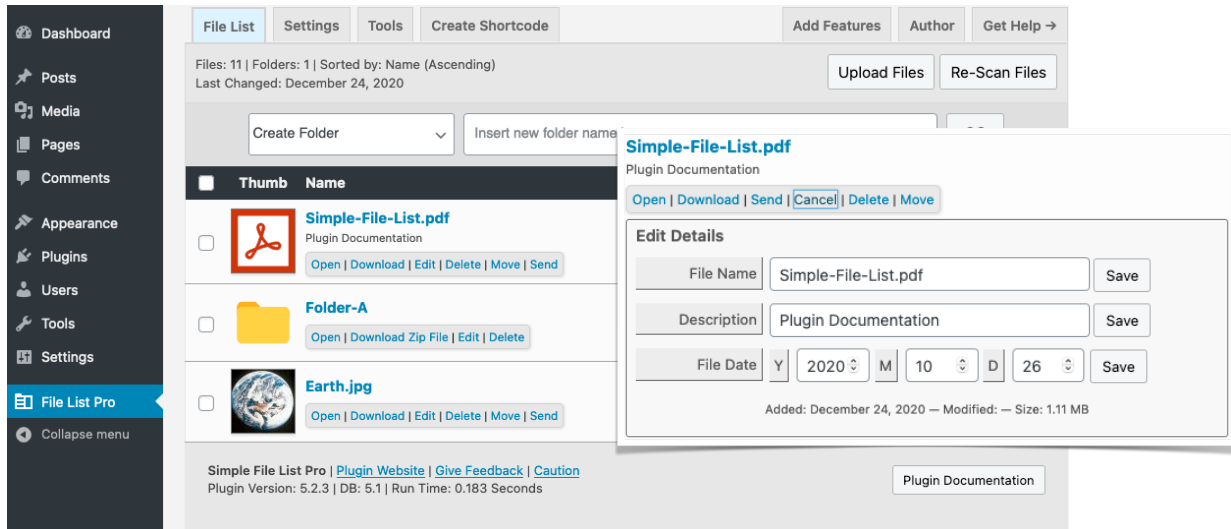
Dashboard
Posts
Media
Pages
Comments
Appearance
Plugins
Users
Tools
Settings
File List Pro
Collapse menu

File List | Settings | Tools | Create Shortcode | Add Features | Author | Get Help →

Files: 11 | Folders: 1 | Sorted by: Name (Ascending)
Last Changed: December 24, 2020

Upload Files | Re-Scan Files

Create Folder | Insert new folder name

Thumb | Name

Simple-File-List.pdf
Plugin Documentation
Open | Download | Edit | Delete | Move | Send

Folder-A
Open | Download Zip File | Edit | Delete

Earth.jpg
Open | Download | Edit | Delete | Move | Send

Simple File List Pro | Plugin Website | Give Feedback | Caution
Plugin Version: 5.2.3 | DB: 5.1 | Run Time: 0.183 Seconds

Plugin Documentation

Simple-File-List.pdf
Plugin Documentation
Open | Download | Send | Cancel | Delete | Move

Edit Details
File Name | Simple-File-List.pdf | Save
Description | Plugin Documentation | Save
File Date | Y | 2020 | M | 10 | D | 26 | Save

Added: December 24, 2020 — Modified: — Size: 1.11 MB